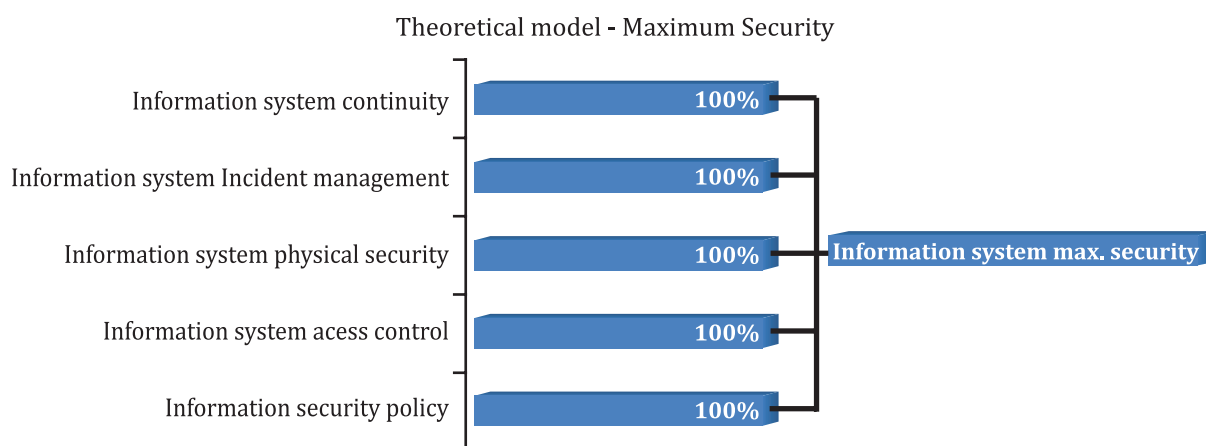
Theoretical model - Maximum Security

Information system continuity
100%

Information system Incident management
100%

Information system physical security
100%

Information system acess control
100%

Information security policy
100%

Information system max. security